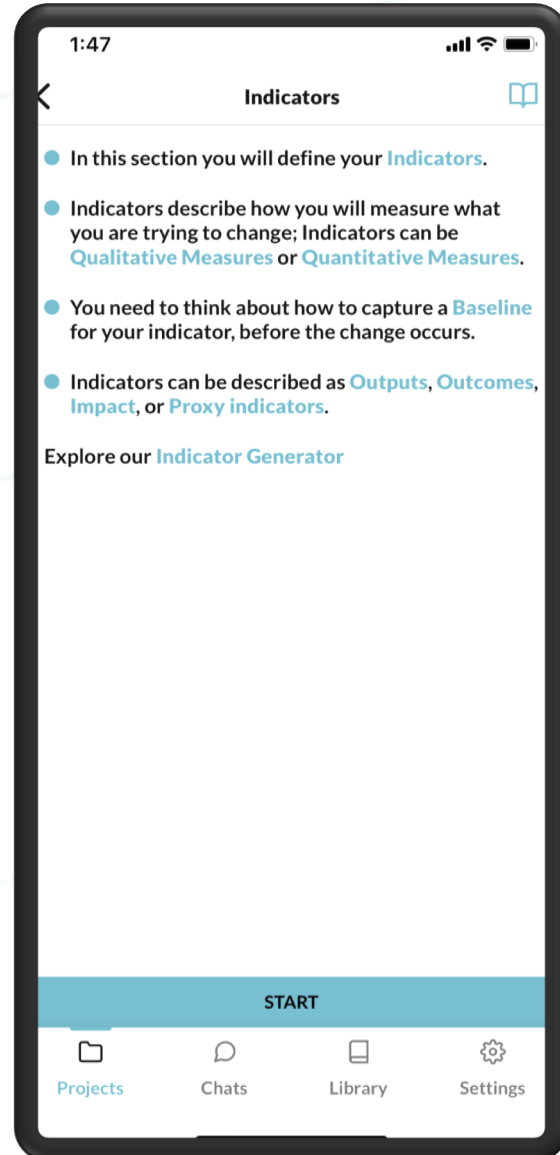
1:47

Indicators

- In this section you will define your Indicators.

- Indicators describe how you will measure what you are trying to change; Indicators can be Qualitative Measures or Quantitative Measures.

- You need to think about how to capture a Baseline for your indicator, before the change occurs.

- Indicators can be described as Outputs, Outcomes, Impact, or Proxy indicators.

Explore our Indicator Generator

START

Projects Chats Library Settings